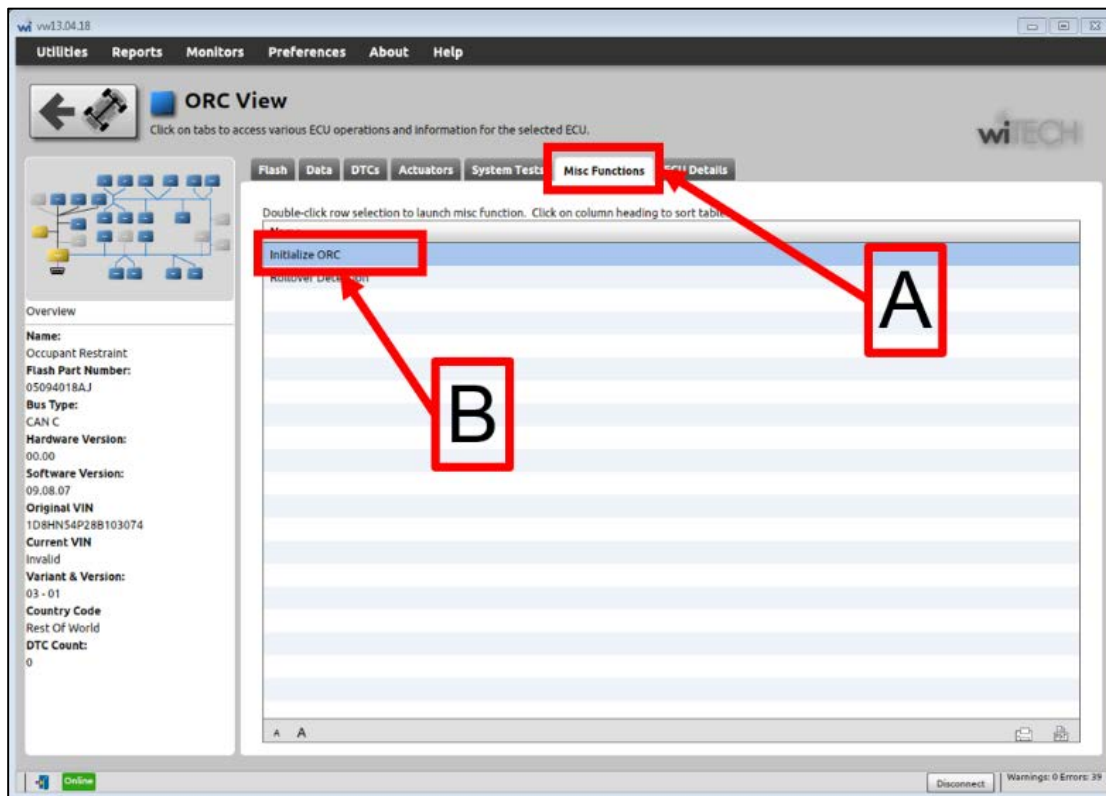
wi vw13.04.18

Utilities Reports Monitors Preferences About Help

ORC View

Click on tabs to access various ECU operations and information for the selected ECU.

wiTECH

Flash Data DTCs Actuators System Tests Misc Functions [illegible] Details

Double-click row selection to launch misc function. Click on column heading to sort table.

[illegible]

Initialize ORC

Rollover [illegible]

A

B

Overview

Name:
Occupant Restraint
Flash Part Number:
05094018AJ
Bus Type:
CAN C
Hardware Version:
00.00
Software Version:
09.08.07
Original VIN
1D8HN54P28B103074
Current VIN
Invalid
Variant & Version:
03 - 01
Country Code
Rest Of World
DTC Count:
0

A A

Online

Disconnect

Warnings: 0 Errors: 39